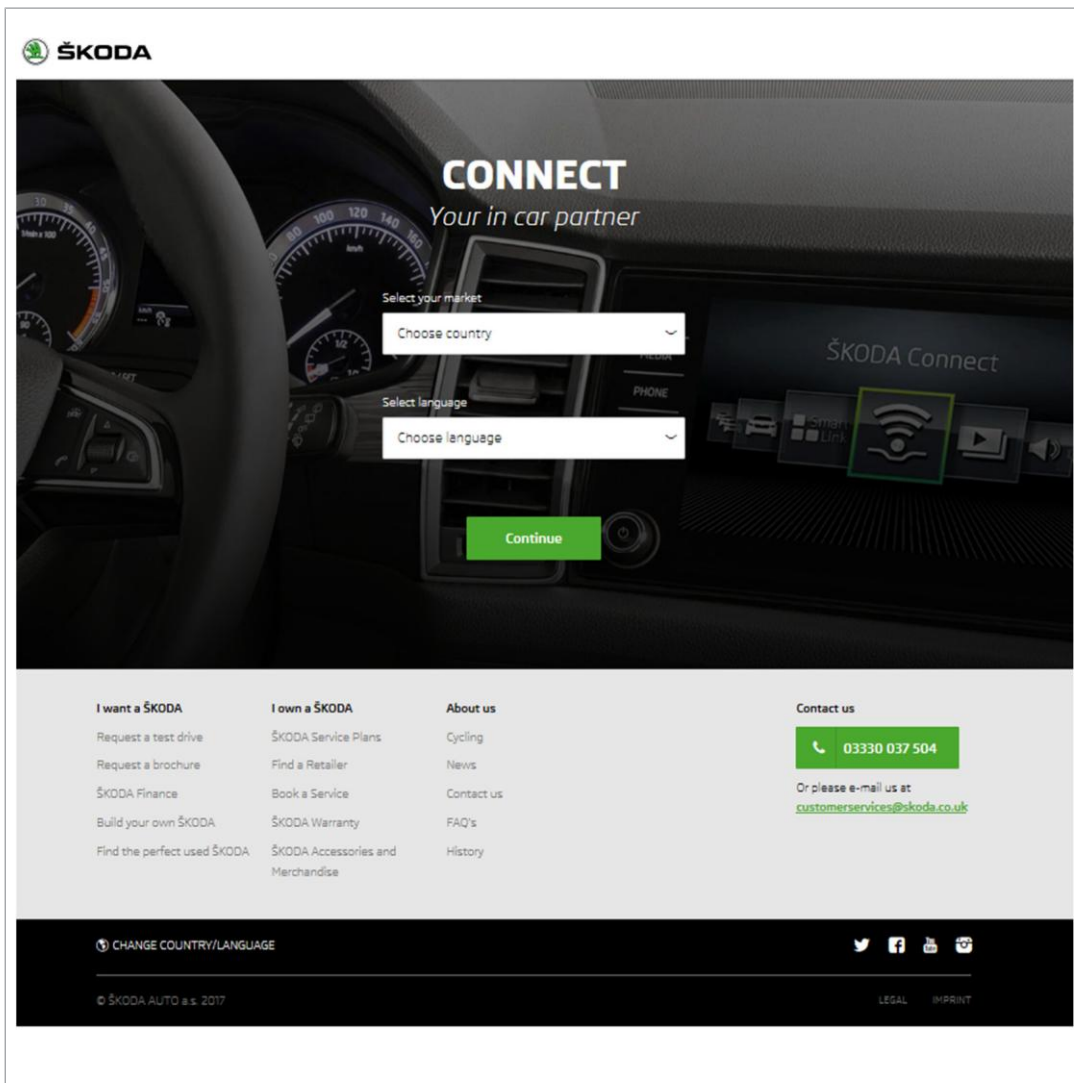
ŠKODA

CONNECT
Your in car partner

Select your market
Choose country

Select language
Choose language

Continue

PHONE

ŠKODA Connect

I want a ŠKODA
Request a test drive
Request a brochure
ŠKODA Finance
Build your own ŠKODA
Find the perfect used ŠKODA

I own a ŠKODA
ŠKODA Service Plans
Find a Retailer
Book a Service
ŠKODA Warranty
ŠKODA Accessories and Merchandise

About us
Cycling
News
Contact us
FAQ's
History

Contact us
03330 037 504
Or please e-mail us at
customerservices@skoda.co.uk

CHANGE COUNTRY/LANGUAGE

© ŠKODA AUTO a.s. 2017

LEGAL IMPRINT